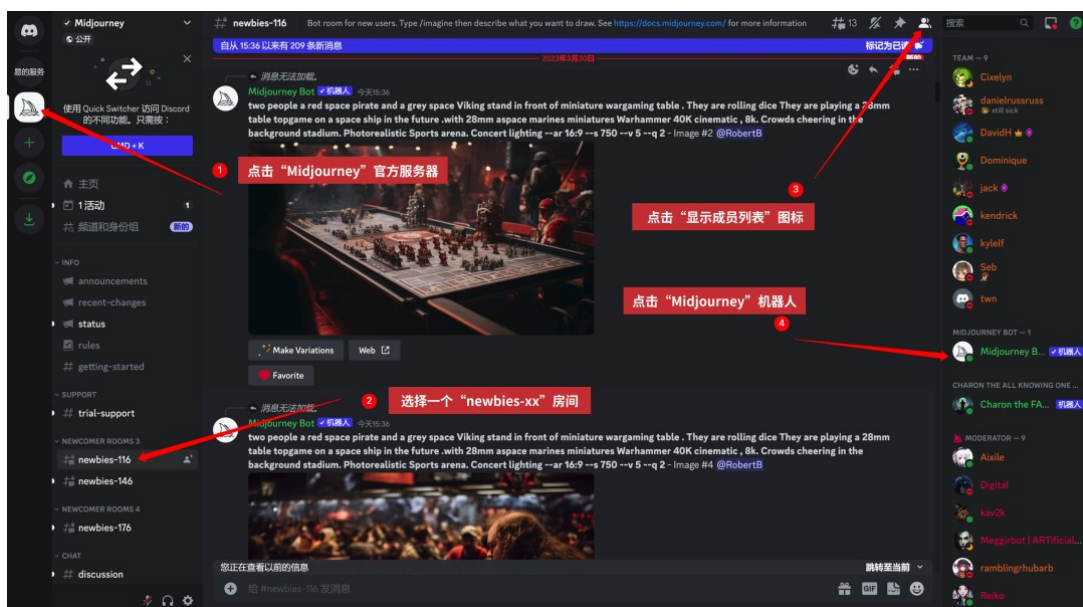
我的服务

Midjourney
公开

使用 Quick Switcher 访问 Discord 的不同功能。只需按：
CMD + K

主页
1活动 1
频道和身份组 新的

INFO
announcements
recent-changes
status
rules
getting-started

SUPPORT
trial-support

NEWCOMER ROOMS 3
newbies-116
newbies-146

NEWCOMER ROOMS 4
newbies-176

CHAT
discussion

newbies-116 Bot room for new users. Type /imagine then describe what you want to draw. See https://docs.midjourney.com/ for more information 13 搜索

自从 15:36 以来有 209 条新消息 标记为已读

2023年2月30日

消息无法加载。
Midjourney Bot 机器人 今天15:36
two people a red space pirate and a grey space Viking stand in front of miniature wargaming table . They are rolling dice They are playing a 28mm table topgame on a space ship in the future .with 28mm aspace marines miniatures Warhammer 40K cinematic , 8k. Crowds cheering in the background stadium. Photorealistic Sports arena. Concert lighting --ar 16:9 --s 750 --v 5 --q 2 - Image #2 @RobertB

Make Variations Web
Favorite

消息无法加载。
Midjourney Bot 机器人 今天15:36
two people a red space pirate and a grey space Viking stand in front of miniature wargaming table . They are rolling dice They are playing a 28mm table topgame on a space ship in the future .with 28mm aspace marines miniatures Warhammer 40K cinematic , 8k. Crowds cheering in the background stadium. Photorealistic Sports arena. Concert lighting --ar 16:9 --s 750 --v 5 --q 2 - Image #4 @RobertB

您正在查看以前的信息 跳转至当前
给 #newbies-116 发消息

① 点击“Midjourney”官方服务器
② 选择一个“newbies-xx”房间
③ 点击“显示成员列表”图标
④ 点击“Midjourney”机器人

TEAM — 9
Cixelyn
danielrussruss
still sick
DavidH
Dominique
jack
kendrick
kylelf
Seb
twn

MIDJOURNEY BOT — 1
Midjourney B... 机器人

CHARON THE ALL KNOWING ONE ...
Charon the FA... 机器人

MODERATOR — 9
Aixile
Digital
kav2k
Meggirbot | ARTificial...
ramblingrhubarb
Reiko